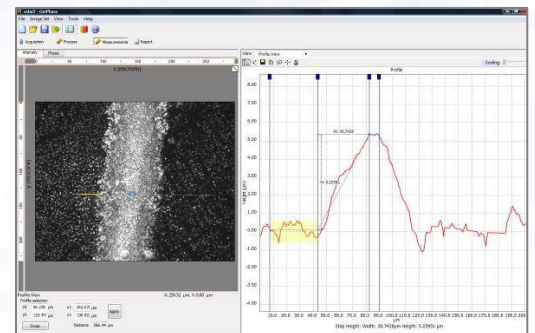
solar2 - GetPhase
File Image Set View Tools Help
Acquisition Process Measurements Report
Intensity Phase
X (MICRONS)
Y (MICRONS)
View Profile View
Profile
Scaling
W: 36.7426
H: 5.2291
Height (µm)
8.00
7.00
6.00
5.00
4.00
3.00
2.00
1.00
0.00
-1.00
-2.00
-3.00
-4.00
µm
Step Height: Width: 36.7426µm Height: 5.2291 µm
X: 250.52 µm, Y: 0.000 µm
Profile View
Profile selection
X1 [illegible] µm X2 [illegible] µm
Y1 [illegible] µm Y2 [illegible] µm
Apply
Distance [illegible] µm
Swap